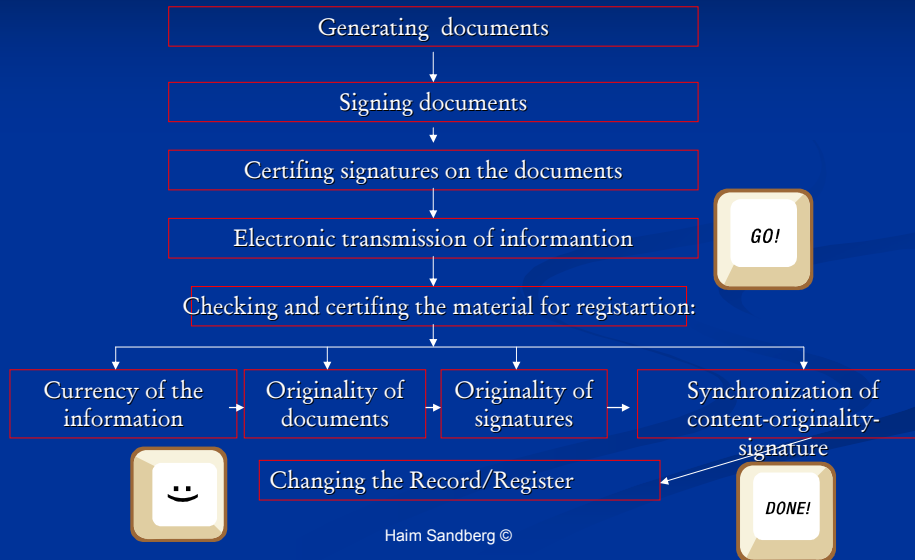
Generating documents

Signing documents

Certifing signatures on the documents

Electronic transmission of informantion

GO!

Checking and certifing the material for registartion:

Currency of the information

Originality of documents

Originality of signatures

Synchronization of content-originality-signature

:-)

Changing the Record/Register

DONE!

Haim Sandberg ©